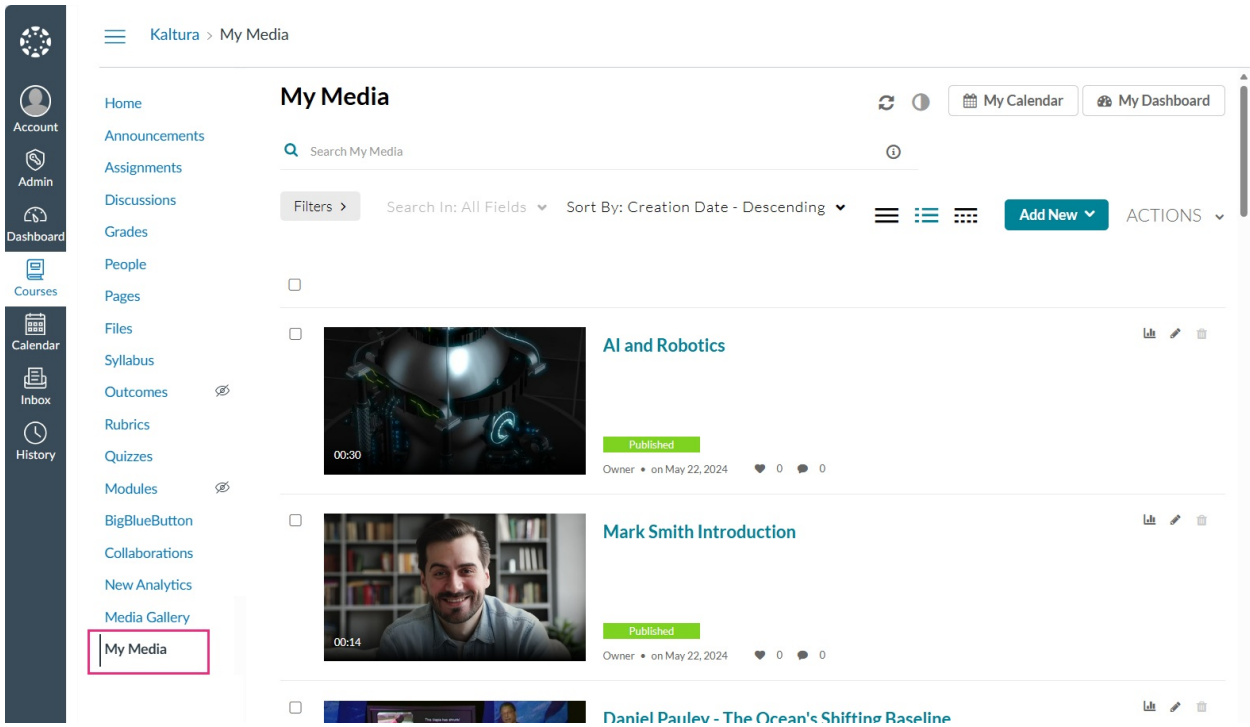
Account
Admin
Dashboard
Courses
Calendar
Inbox
History

Kaltura > My Media

Home
Announcements
Assignments
Discussions
Grades
People
Pages
Files
Syllabus
Outcomes
Rubrics
Quizzes
Modules
BigBlueButton
Collaborations
New Analytics
Media Gallery
My Media

My Media

My Calendar
My Dashboard

Search My Media

Filters >
Search In: All Fields
Sort By: Creation Date - Descending
Add New
ACTIONS

00:30
AI and Robotics
Published
Owner • on May 22, 2024 0 0

00:14
Mark Smith Introduction
Published
Owner • on May 22, 2024 0 0

Daniel Pauley - The Ocean's Shifting Baseline